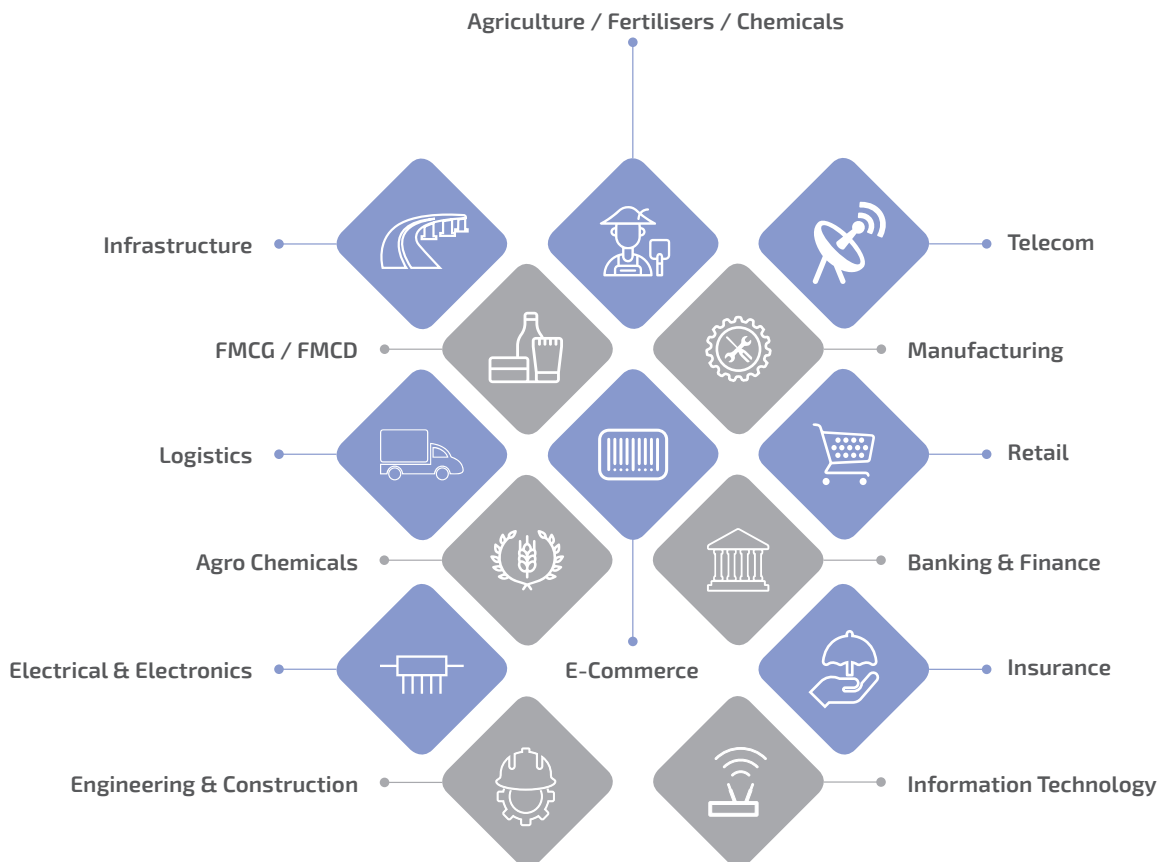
Agriculture / Fertilisers / Chemicals

Infrastructure

Telecom

FMCG / FMCD

Manufacturing

Logistics

Retail

Agro Chemicals

Banking & Finance

Electrical & Electronics

E-Commerce

Insurance

Engineering & Construction

Information Technology